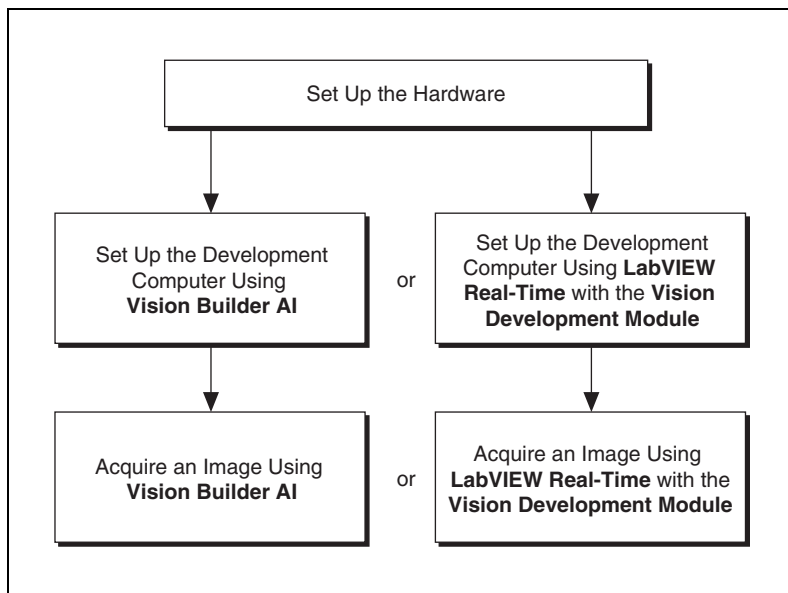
Set Up the Hardware

Set Up the Development Computer Using Vision Builder AI

or

Set Up the Development Computer Using LabVIEW Real-Time with the Vision Development Module

Acquire an Image Using Vision Builder AI

or

Acquire an Image Using LabVIEW Real-Time with the Vision Development Module